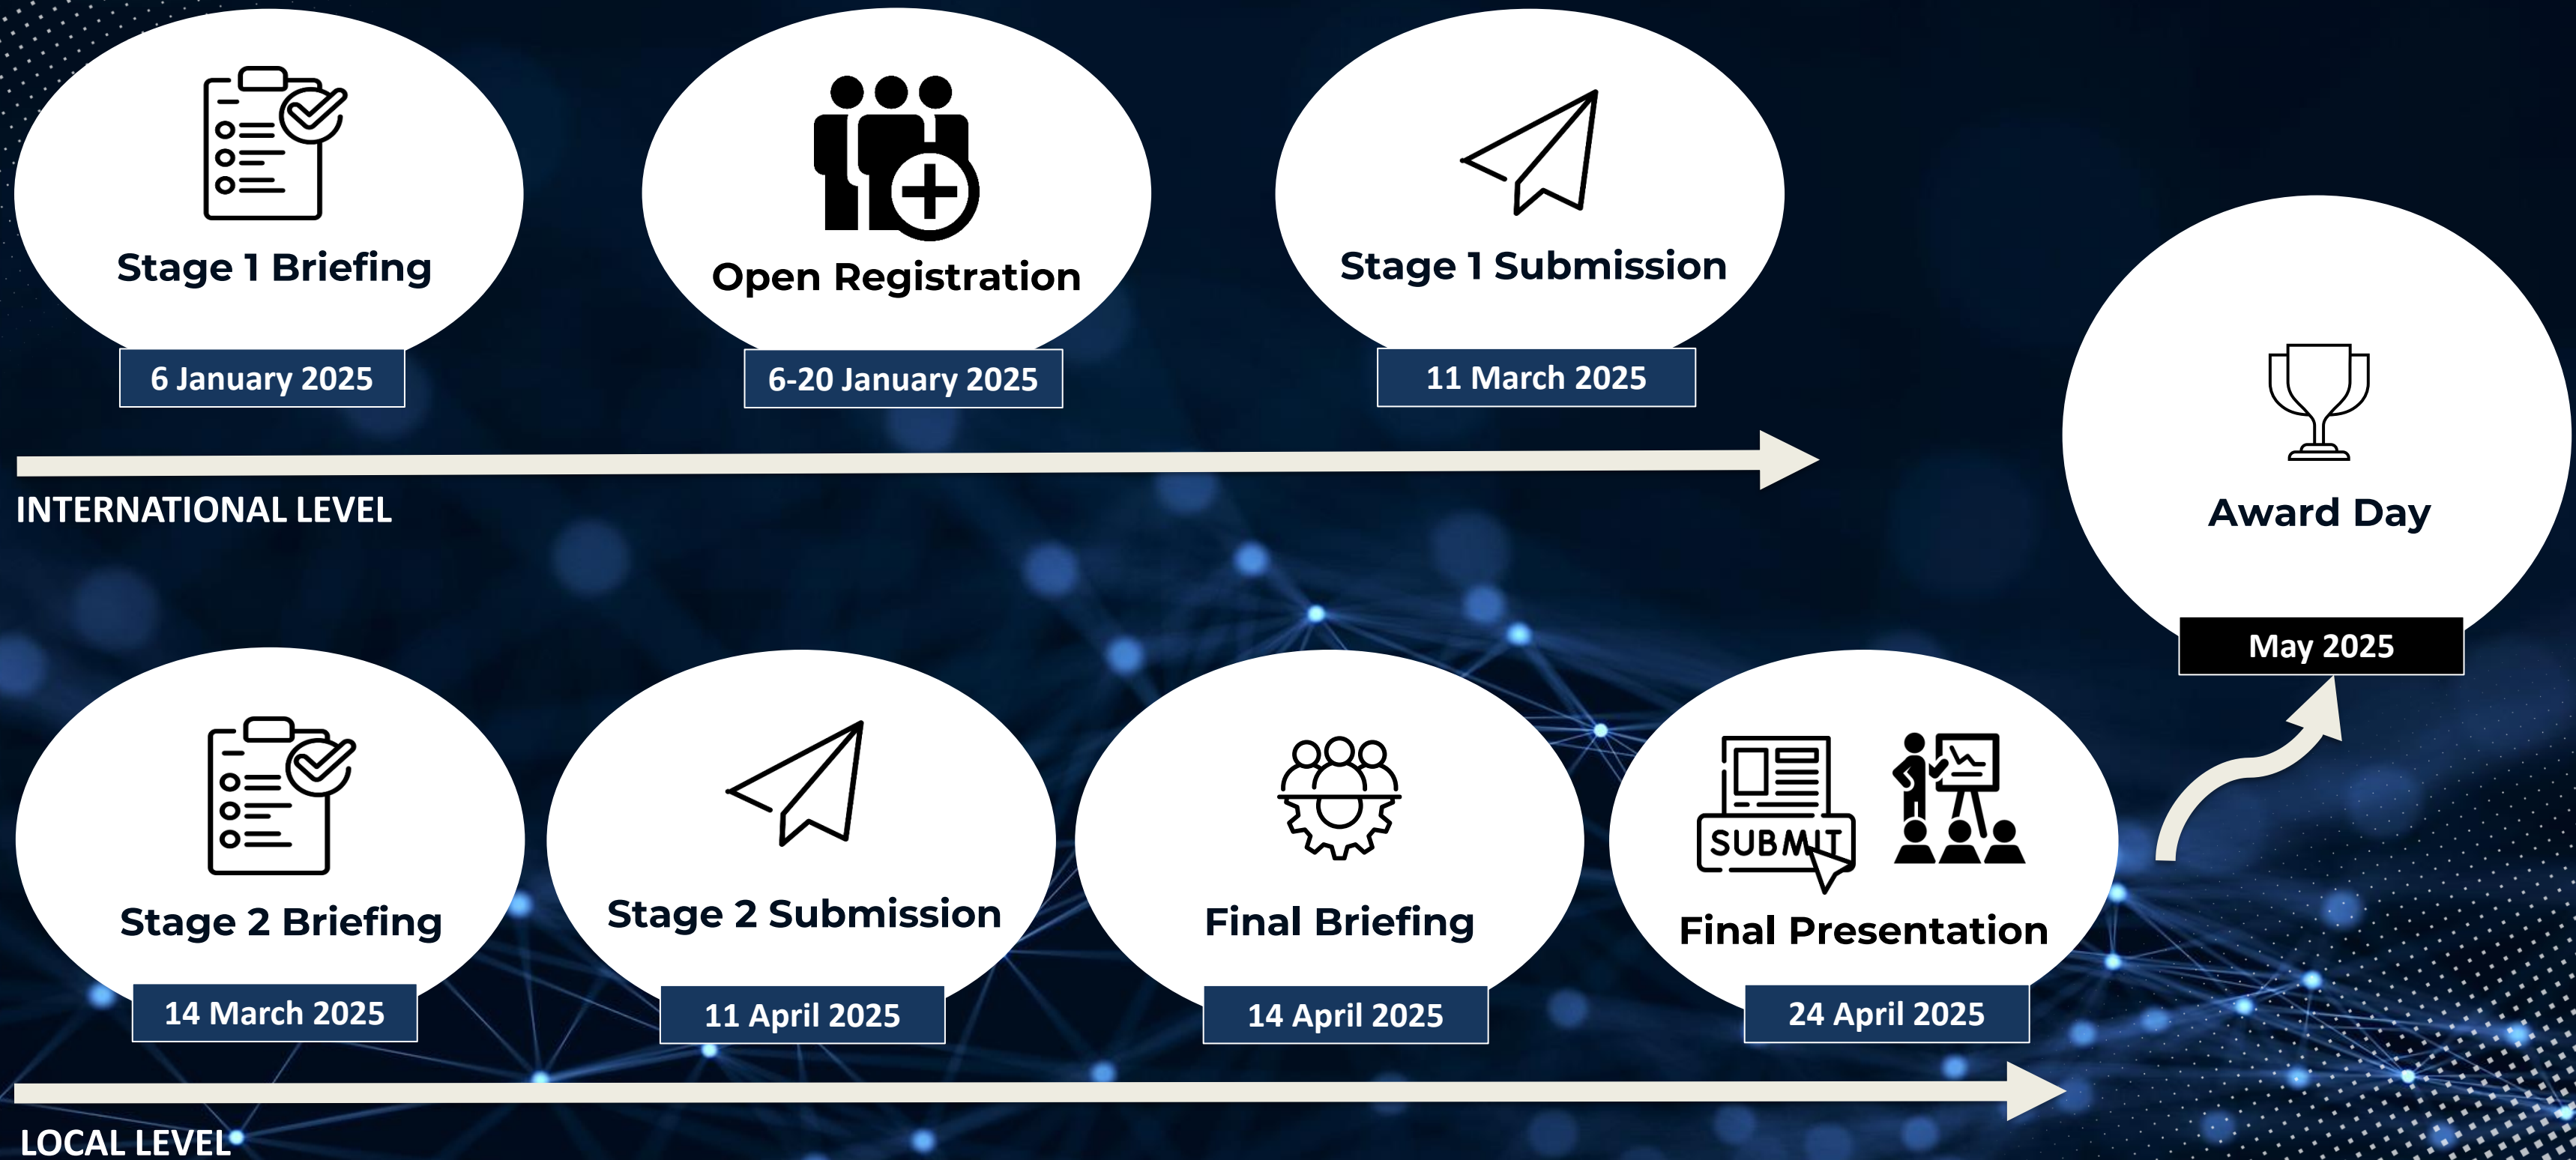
Stage 1 Briefing

6 January 2025

Open Registration

6-20 January 2025

Stage 1 Submission

11 March 2025

INTERNATIONAL LEVEL

Award Day

May 2025

Stage 2 Briefing

14 March 2025

Stage 2 Submission

11 April 2025

Final Briefing

14 April 2025

SUBMIT

Final Presentation

24 April 2025

LOCAL LEVEL